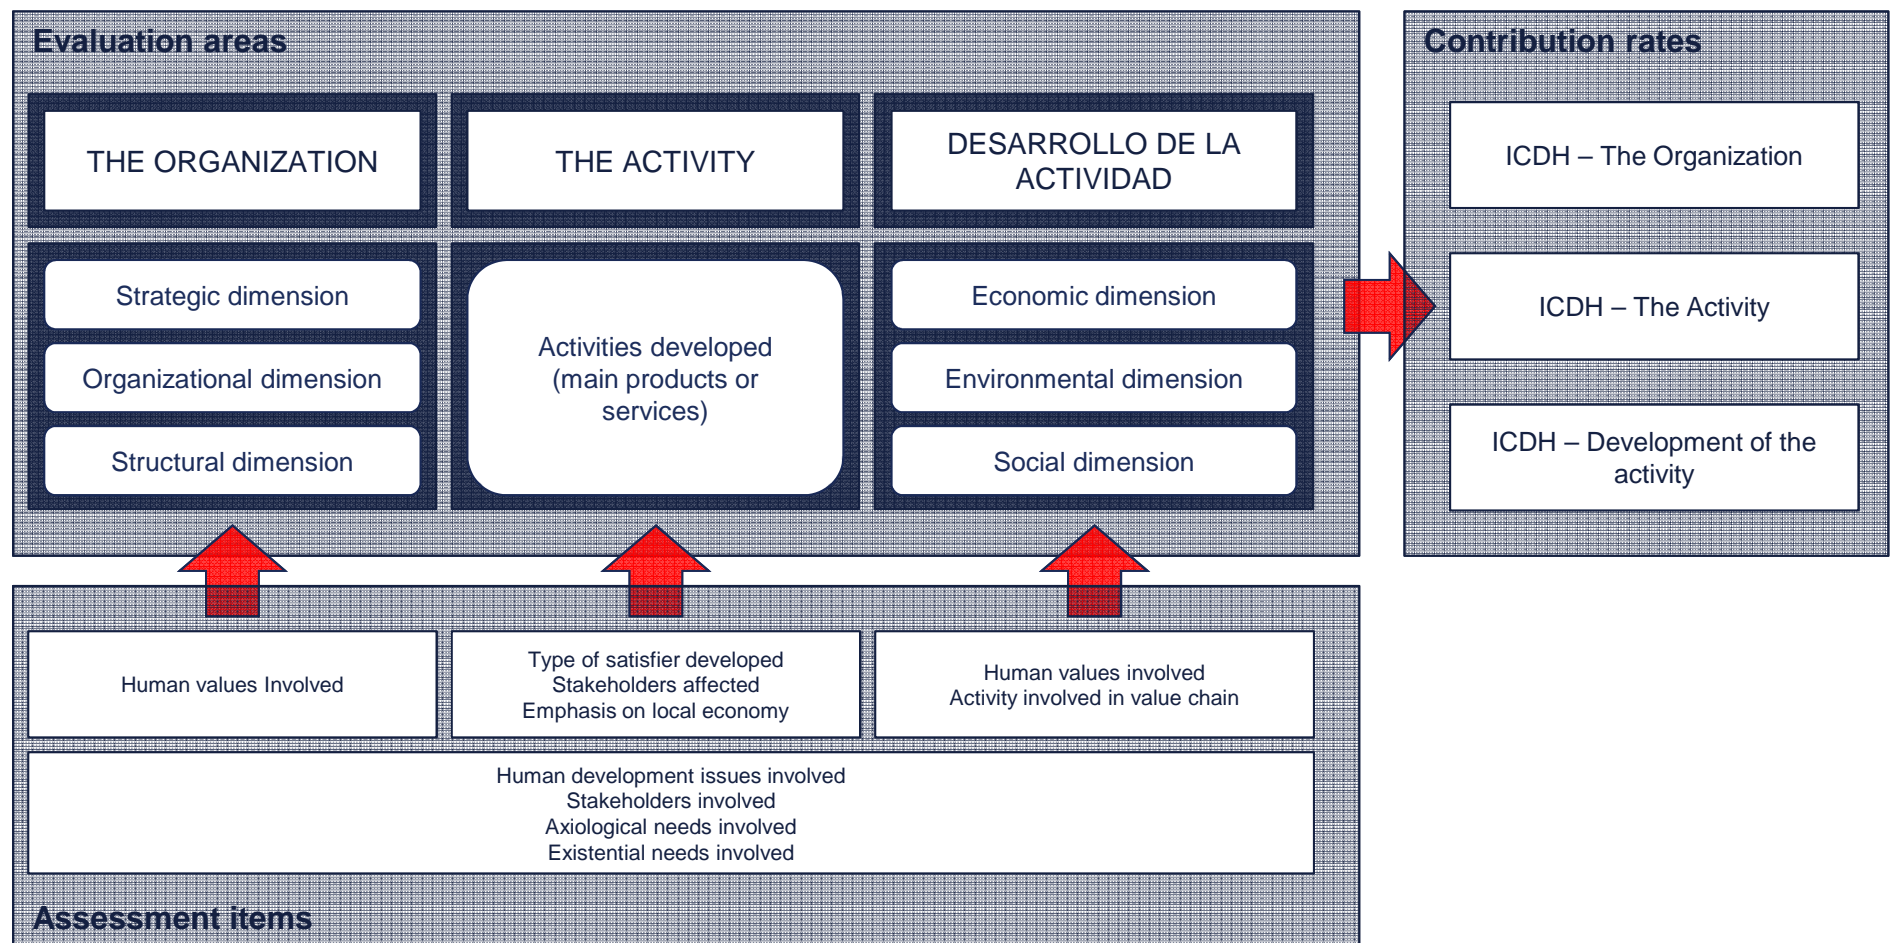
Evaluation areas

THE ORGANIZATION

THE ACTIVITY

DESARROLLO DE LA ACTIVIDAD

Strategic dimension

Organizational dimension

Structural dimension

Activities developed (main products or services)

Economic dimension

Environmental dimension

Social dimension

Contribution rates

ICDH – The Organization

ICDH – The Activity

ICDH – Development of the activity

Human values Involved

Type of satisfier developed
Stakeholders affected
Emphasis on local economy

Human values involved
Activity involved in value chain

Human development issues involved
Stakeholders involved
Axiological needs involved
Existential needs involved

Assessment items